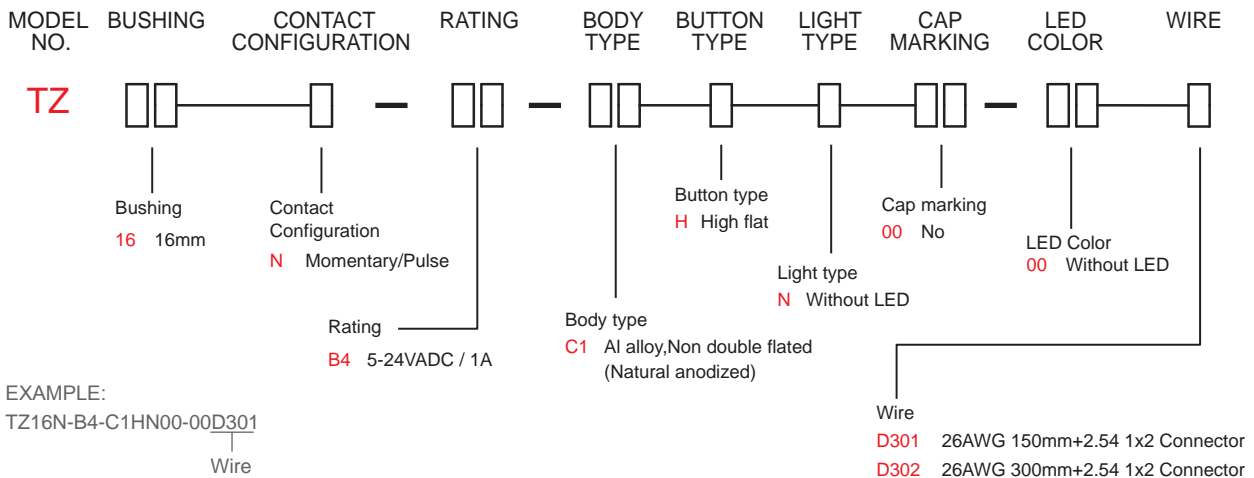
MODEL NO.

BUSHING

CONTACT CONFIGURATION

RATING

BODY TYPE

BUTTON TYPE

LIGHT TYPE

CAP MARKING

LED COLOR

WIRE

TZ □□ — □ - □□ - □□ — □ — □ — □□ - □□ — □

Bushing
16 16mm

Contact Configuration
N Momentary/Pulse

Rating
B4 5-24VADC / 1A

Body type
C1 Al alloy,Non double flated (Natural anodized)

Button type
H High flat

Light type
N Without LED

Cap marking
00 No

LED Color
00 Without LED

Wire
D301 26AWG 150mm+2.54 1x2 Connector
D302 26AWG 300mm+2.54 1x2 Connector

EXAMPLE:
TZ16N-B4-C1HN00-00D301
Wire